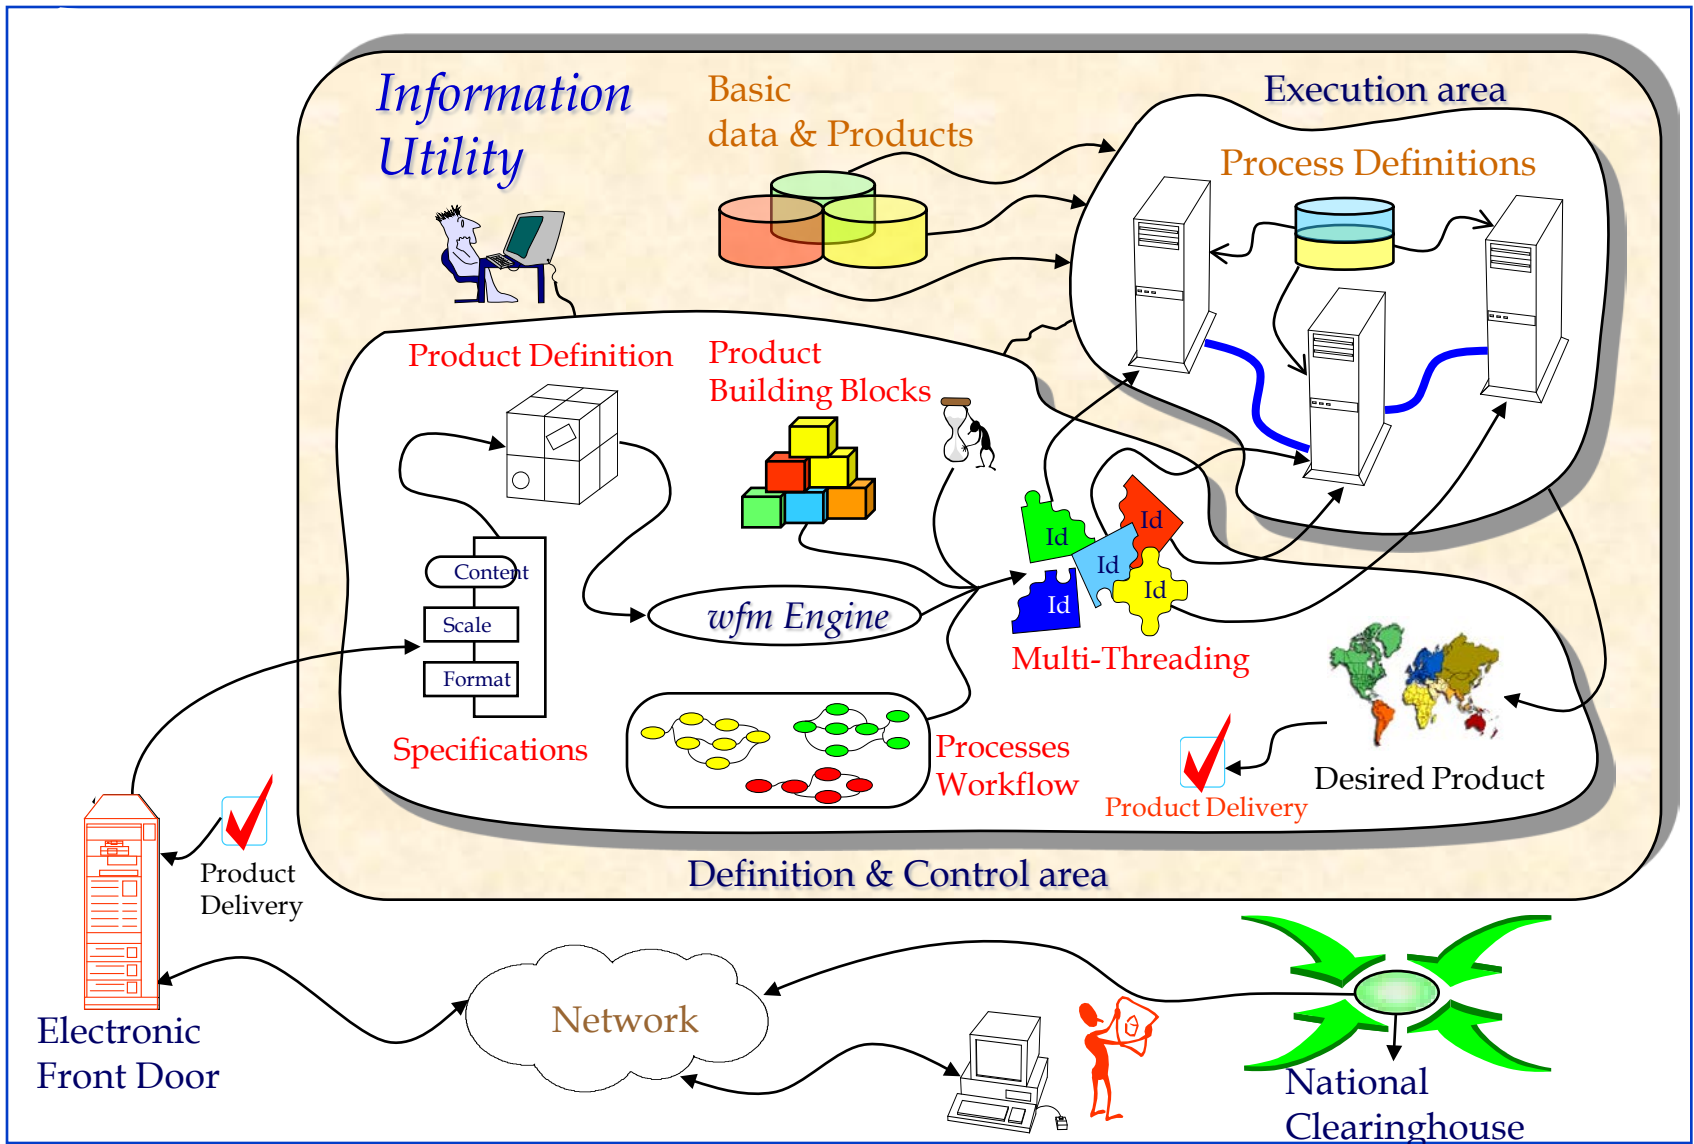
Information Utility

Basic data & Products

Execution area

Process Definitions

Product Definition

Product Building Blocks

Content

Scale

Format

wfm Engine

Id

Id

Id

Id

Multi-Threading

Specifications

Processes Workflow

Desired Product

Product Delivery

Definition & Control area

Product Delivery

Electronic Front Door

Network

National Clearinghouse